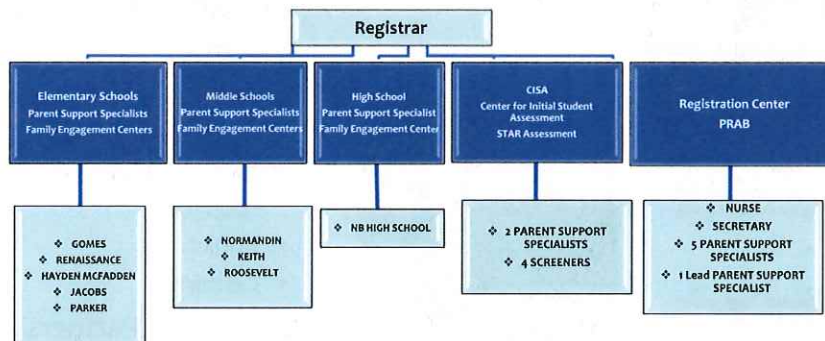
Registrar

Elementary Schools
Parent Support Specialists
Family Engagement Centers

Middle Schools
Parent Support Specialists
Family Engagement Centers

High School
Parent Support Specialist
Family Engagement Center

CISA
Center for Initial Student Assessment
STAR Assessment

Registration Center
PRAB

❖ GOMES
❖ RENAISSANCE
❖ HAYDEN MCFADDEN
❖ JACOBS
❖ PARKER

❖ NORMANDIN
❖ KEITH
❖ ROOSEVELT

❖ NB HIGH SCHOOL

❖ 2 PARENT SUPPORT SPECIALISTS
❖ 4 SCREENERS

❖ NURSE
❖ SECRETARY
❖ 5 PARENT SUPPORT SPECIALISTS
❖ 1 Lead PARENT SUPPORT SPECIALIST